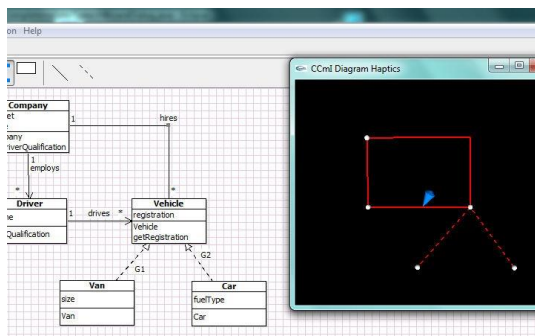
on Help

Company
et
;
pany
iverQualification

1
hires
1
employs
*
*

Driver
ne
Qualification

1 drives *

Vehicle
registration
Vehicle
getRegistration

G1
G2

Van
size
Van

Car
fuelType
Car

CCmI Diagram Haptics